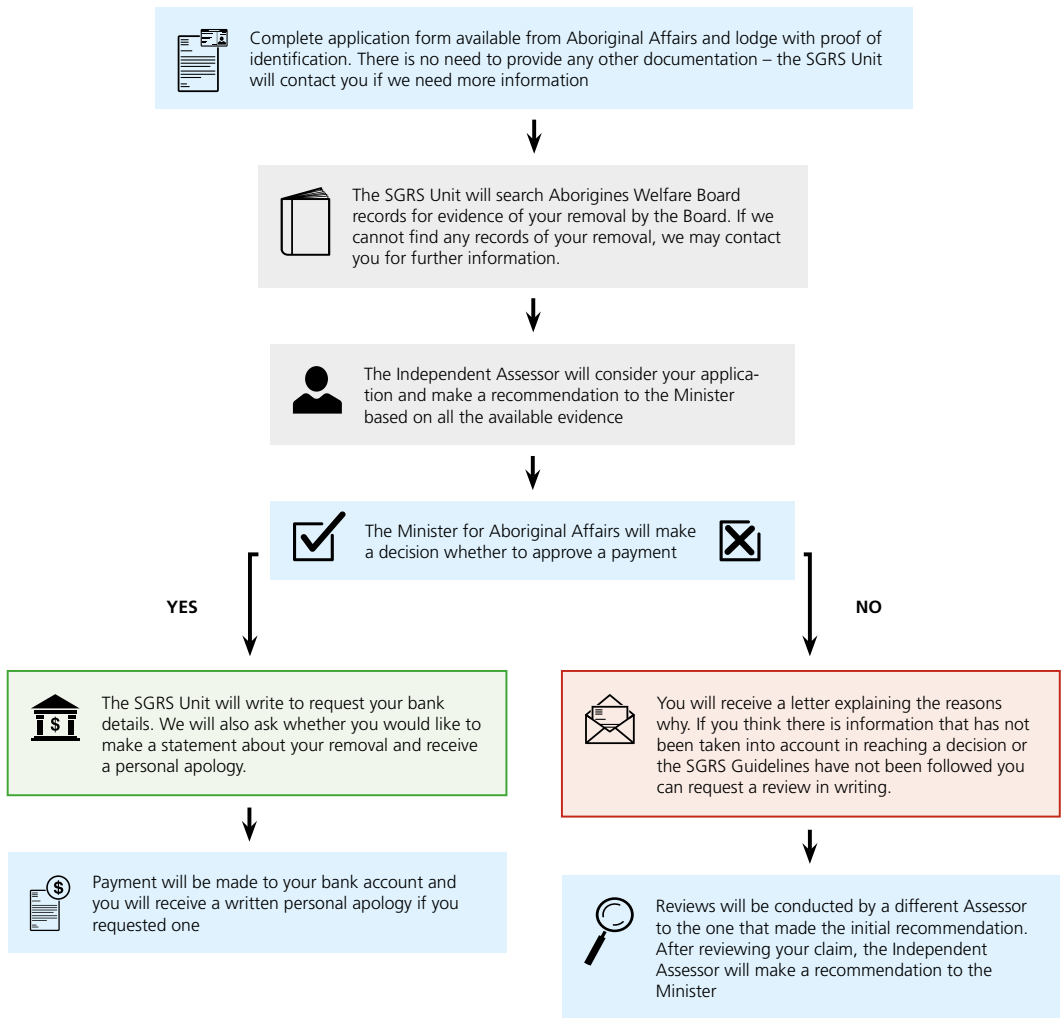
Complete application form available from Aboriginal Affairs and lodge with proof of identification. There is no need to provide any other documentation – the SGRS Unit will contact you if we need more information

The SGRS Unit will search Aborigines Welfare Board records for evidence of your removal by the Board. If we cannot find any records of your removal, we may contact you for further information.

The Independent Assessor will consider your application and make a recommendation to the Minister based on all the available evidence

The Minister for Aboriginal Affairs will make a decision whether to approve a payment

YES

NO

The SGRS Unit will write to request your bank details. We will also ask whether you would like to make a statement about your removal and receive a personal apology.

Payment will be made to your bank account and you will receive a written personal apology if you requested one

You will receive a letter explaining the reasons why. If you think there is information that has not been taken into account in reaching a decision or the SGRS Guidelines have not been followed you can request a review in writing.

Reviews will be conducted by a different Assessor to the one that made the initial recommendation. After reviewing your claim, the Independent Assessor will make a recommendation to the Minister